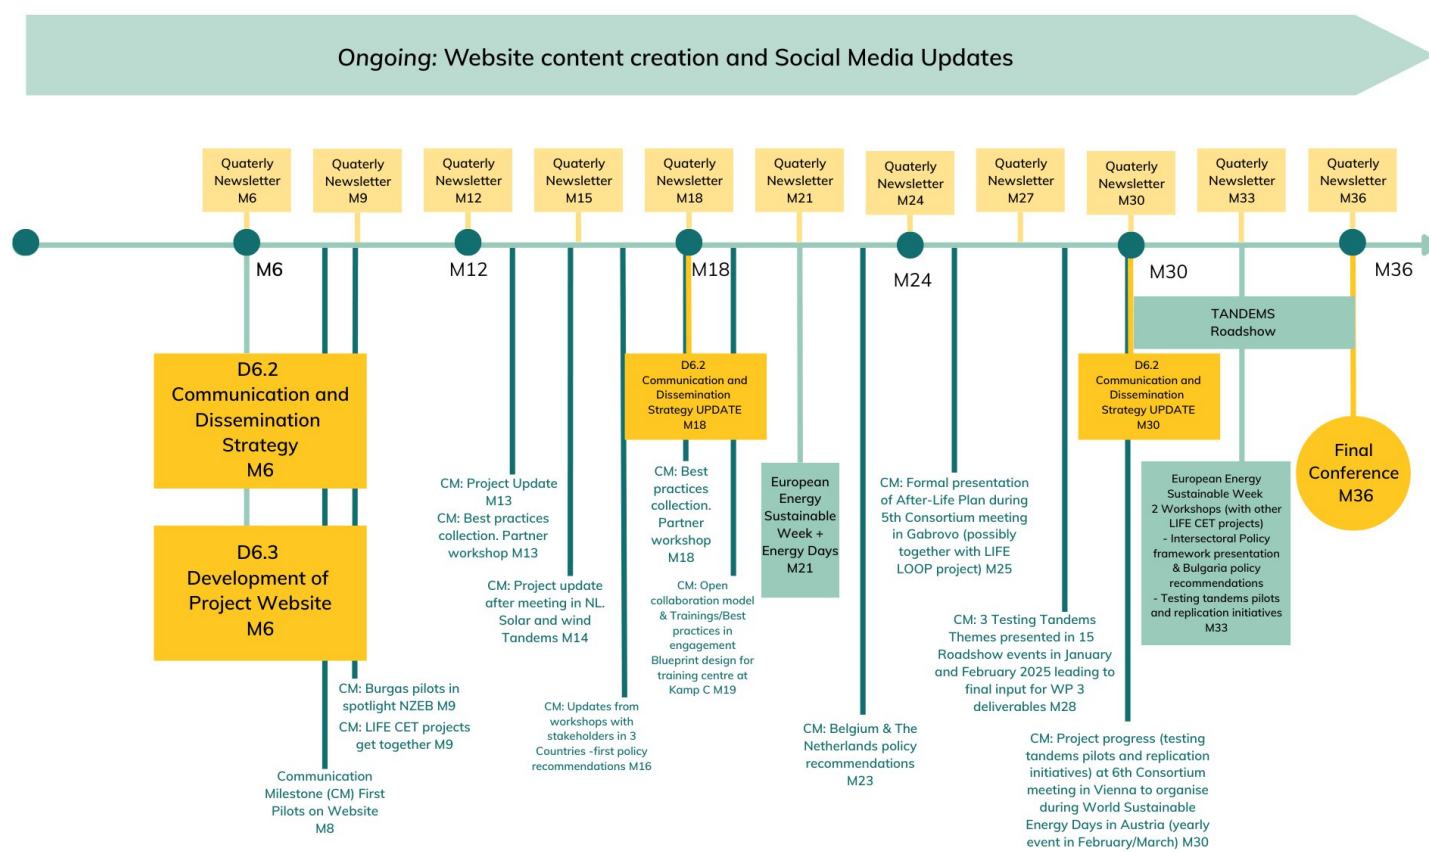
Ongoing: Website content creation and Social Media Updates

Quaterly Newsletter M6

Quaterly Newsletter M9

Quaterly Newsletter M12

Quaterly Newsletter M15

Quaterly Newsletter M18

Quaterly Newsletter M21

Quaterly Newsletter M24

Quaterly Newsletter M27

Quaterly Newsletter M30

Quaterly Newsletter M33

Quaterly Newsletter M36

M6

M12

M18

M24

M30

M36

D6.2 Communication and Dissemination Strategy M6

D6.3 Development of Project Website M6

CM: Burgas pilots in spotlight NZEB M9

CM: LIFE CET projects get together M9

Communication Milestone (CM) First Pilots on Website M8

CM: Project Update M13
CM: Best practices collection. Partner workshop M13

CM: Project update after meeting in NL. Solar and wind Tandems M14

CM: Updates from workshops with stakeholders in 3 Countries -first policy recommendations M16

D6.2 Communication and Dissemination Strategy UPDATE M18

CM: Best practices collection. Partner workshop M18

CM: Open collaboration model & Trainings/Best practices in engagement Blueprint design for training centre at Kamp C M19

European Energy Sustainable Week + Energy Days M21

CM: Belgium & The Netherlands policy recommendations M23

CM: Formal presentation of After-Life Plan during 5th Consortium meeting in Gabrovo (possibly together with LIFE LOOP project) M25

CM: 3 Testing Tandems Themes presented in 15 Roadshow events in January and February 2025 leading to final input for WP 3 deliverables M28

TANDEMS Roadshow

D6.2 Communication and Dissemination Strategy UPDATE M30

CM: Project progress (testing tandems pilots and replication initiatives) at 6th Consortium meeting in Vienna to organise during World Sustainable Energy Days in Austria (yearly event in February/March) M30

European Energy Sustainable Week
2 Workshops (with other LIFE CET projects)
- Intersectoral Policy framework presentation & Bulgaria policy recommendations
- Testing tandems pilots and replication initiatives
M33

Final Conference M36